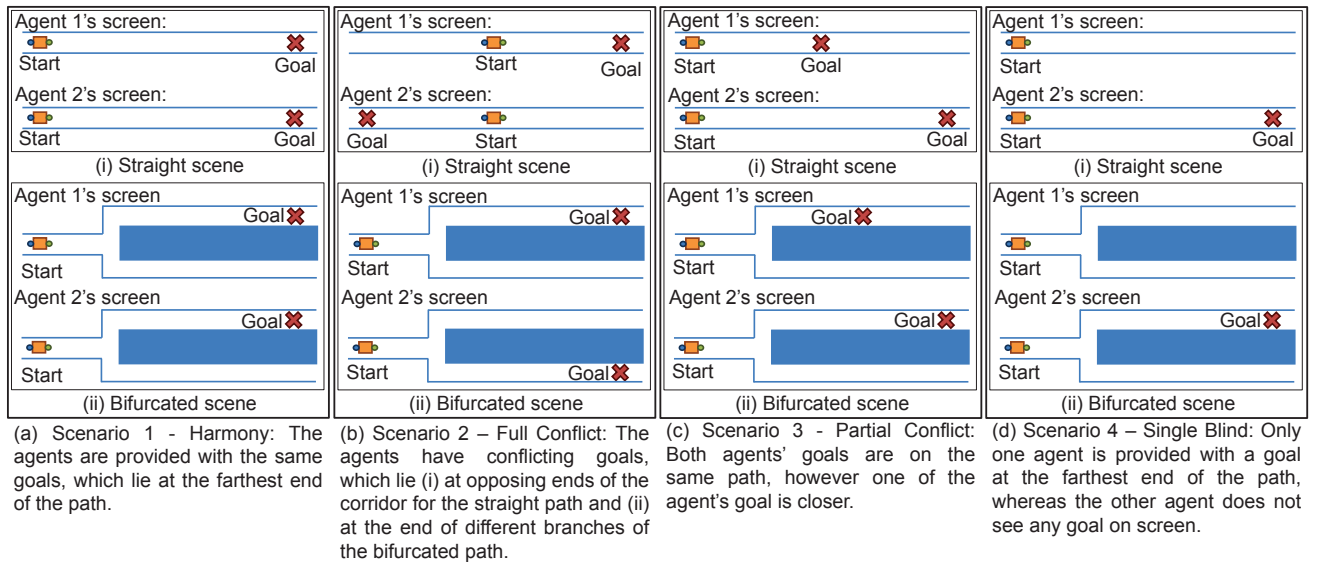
Agent 1's screen:
Start
Goal
Agent 2's screen:
Start
Goal
(i) Straight scene
Agent 1's screen
Goal
Start
Agent 2's screen
Goal
Start
(ii) Bifurcated scene

(a) Scenario 1 - Harmony: The agents are provided with the same goals, which lie at the farthest end of the path.

Agent 1's screen:
Start
Goal
Agent 2's screen:
Goal
Start
(i) Straight scene
Agent 1's screen
Goal
Start
Agent 2's screen
Start
Goal
(ii) Bifurcated scene

(b) Scenario 2 – Full Conflict: The agents have conflicting goals, which lie (i) at opposing ends of the corridor for the straight path and (ii) at the end of different branches of the bifurcated path.

Agent 1's screen:
Start
Goal
Agent 2's screen:
Start
Goal
(i) Straight scene
Agent 1's screen
Goal
Start
Agent 2's screen
Goal
Start
(ii) Bifurcated scene

(c) Scenario 3 - Partial Conflict: Both agents' goals are on the same path, however one of the agent's goal is closer.

Agent 1's screen:
Start
Agent 2's screen:
Start
Goal
(i) Straight scene
Agent 1's screen
Start
Agent 2's screen
Goal
Start
(ii) Bifurcated scene

(d) Scenario 4 – Single Blind: Only one agent is provided with a goal at the farthest end of the path, whereas the other agent does not see any goal on screen.